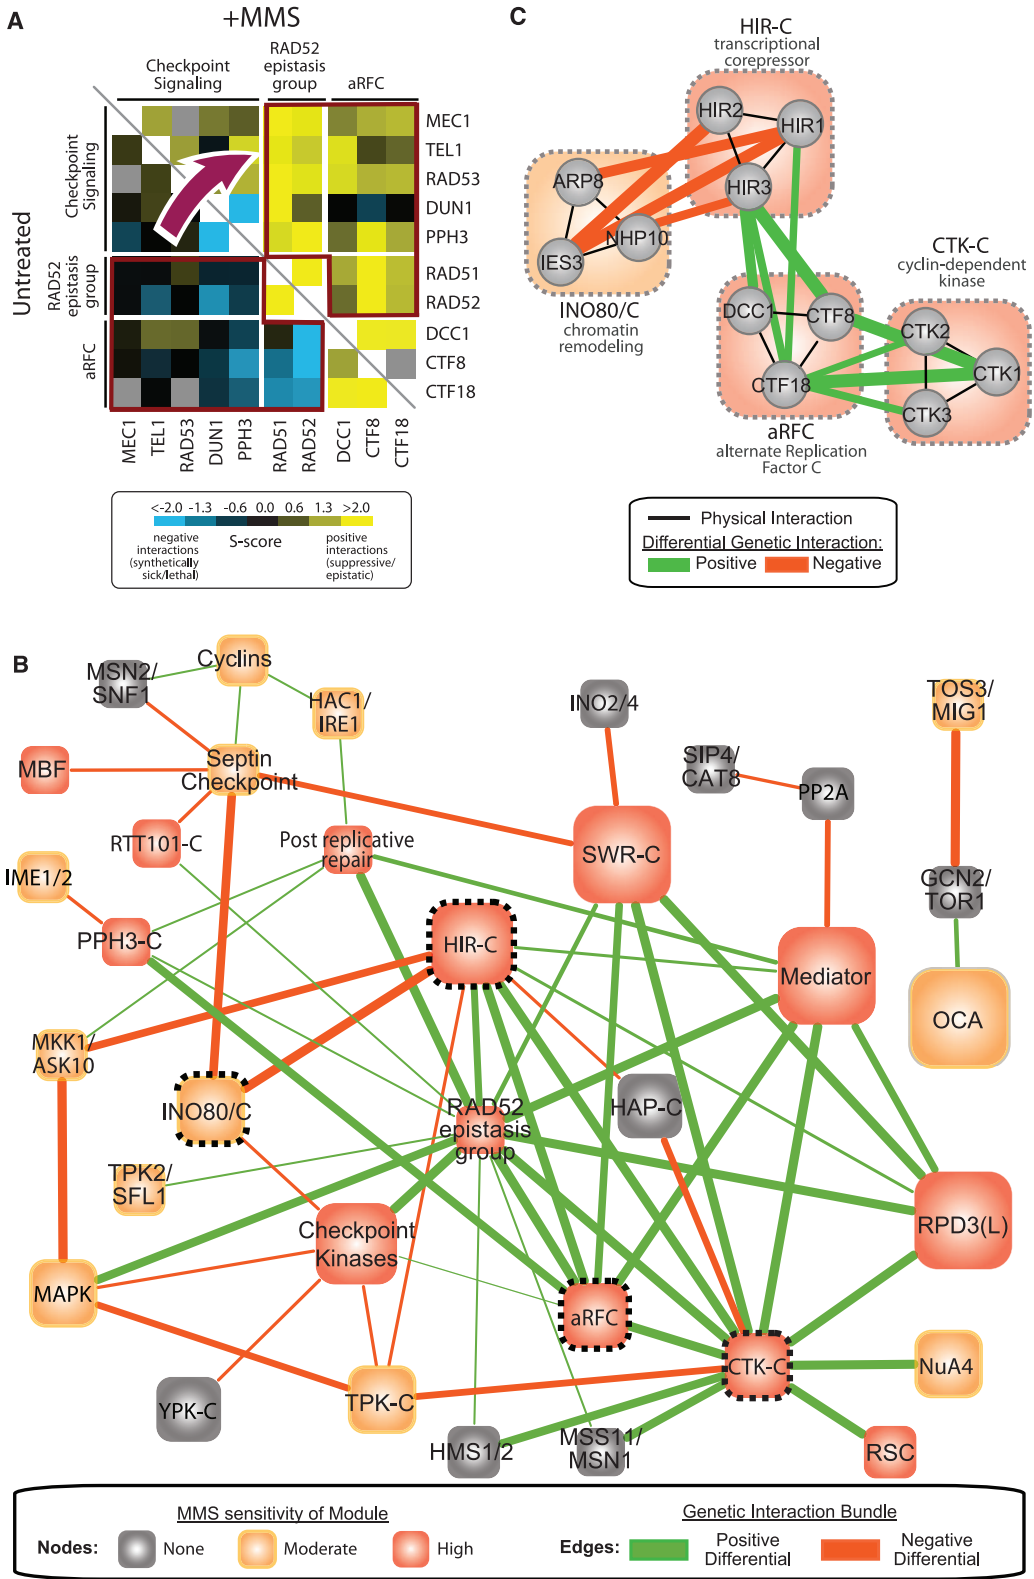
A

+MMS

Checkpoint Signaling

RAD52 epistasis group

aRFC

Untreated

Checkpoint Signaling

RAD52 epistasis group

aRFC

MEC1
TEL1
RAD53
DUN1
PPH3
RAD51
RAD52
DCC1
CTF8
CTF18

MEC1 TEL1 RAD53 DUN1 PPH3 RAD51 RAD52 DCC1 CTF8 CTF18

<-2.0 -1.3 -0.6 0.0 0.6 1.3 >2.0

negative interactions (synthetically sick/lethal)

S-score

positive interactions (suppressive/ epistatic)

C

HIR-C
transcriptional corepressor

HIR2 HIR1 HIR3

ARP8 IES3 NHP10

INO80/C
chromatin remodeling

CTK-C
cyclin-dependent kinase

DCC1 CTF8 CTF18

CTK2 CTK1 CTK3

aRFC
alternate Replication Factor C

Physical Interaction
Differential Genetic Interaction:
Positive Negative

B

MSN2/ SNF1
Cyclins
HAC1/ IRE1
MBF
Septin Checkpoint
RTT101-C
Post replicative repair
IME1/2
PPH3-C
MKK1/ ASK10
INO80/C
TPK2/ SFL1
MAPK
YPK-C
Checkpoint Kinases
TPK-C
HMS1/2
MSS11/ MSN1
HIR-C
RAD52 epistasis group
aRFC
HAP-C
CTK-C
INO2/4
SIP4/ CAT8
PP2A
SWR-C
Mediator
RPD3(L)
NuA4
RSC
TOS3/ MIG1
GCN2/ TOR1
OCA

MMS sensitivity of Module
Nodes: None Moderate High

Genetic Interaction Bundle
Edges: Positive Differential Negative Differential